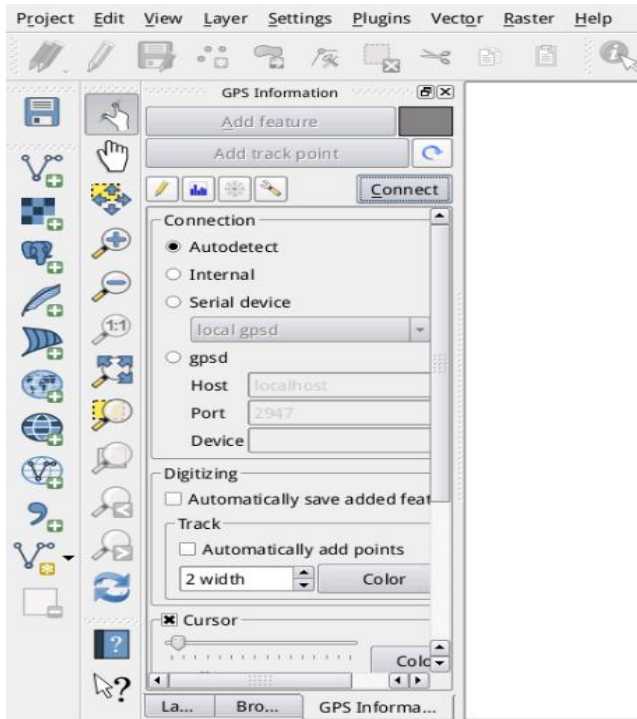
Project Edit View Layer Settings Plugins Vector Raster Help

GPS Information

Add feature

Add track point

Connect

Connection

Autodetect

Internal

Serial device

local gpsd

gpsd

Host localhost

Port 2947

Device

Digitizing

Automatically save added feat

Track

Automatically add points

2 width

Color

Cursor

Colc

La... Bro... GPS Informa...